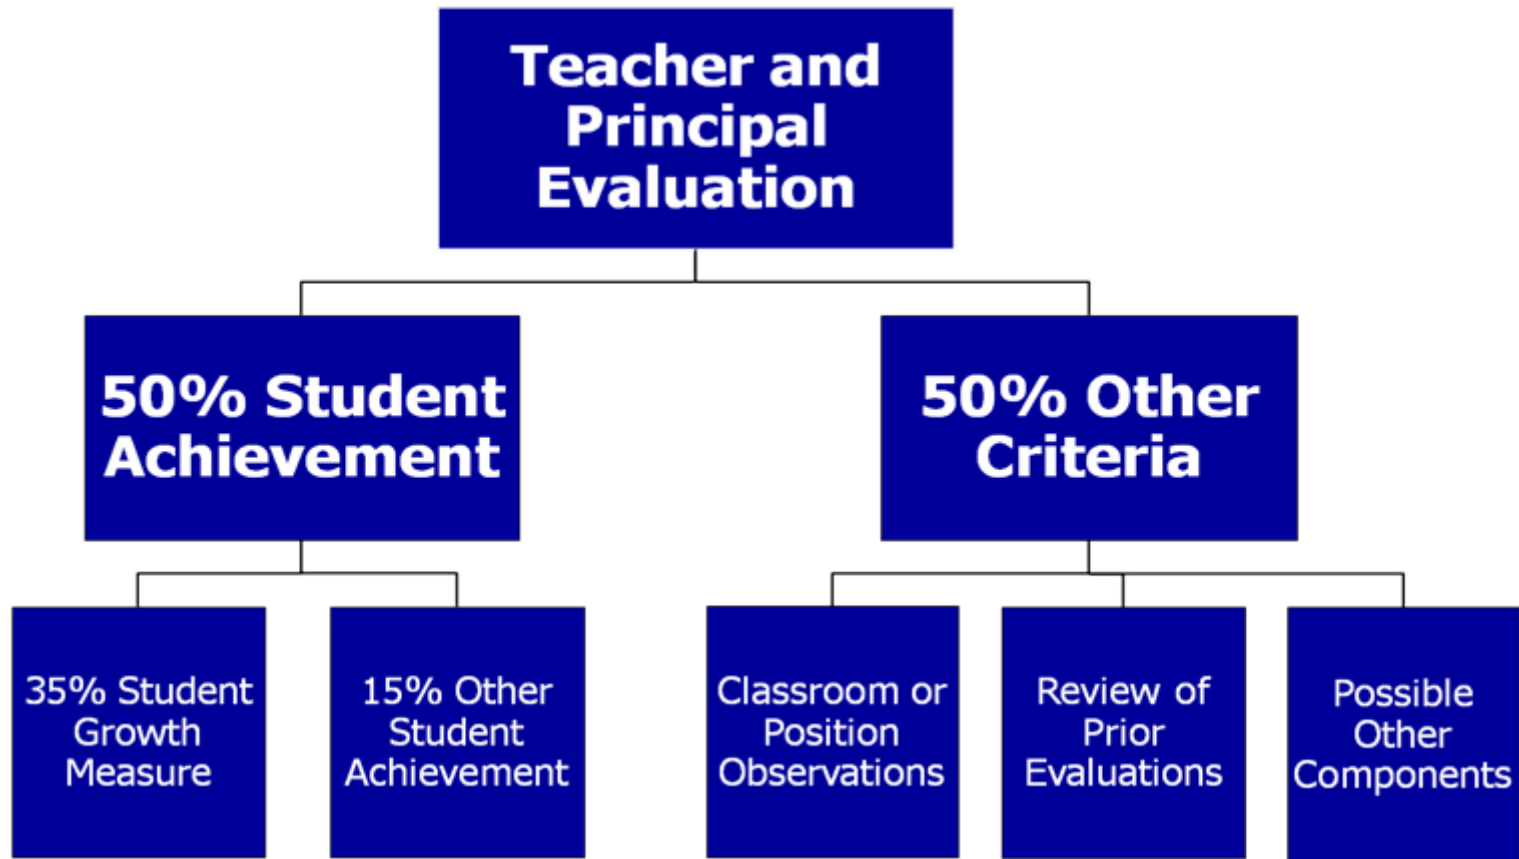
Teacher and Principal Evaluation

50% Student Achievement

50% Other Criteria

35% Student Growth Measure

15% Other Student Achievement

Classroom or Position Observations

Review of Prior Evaluations

Possible Other Components